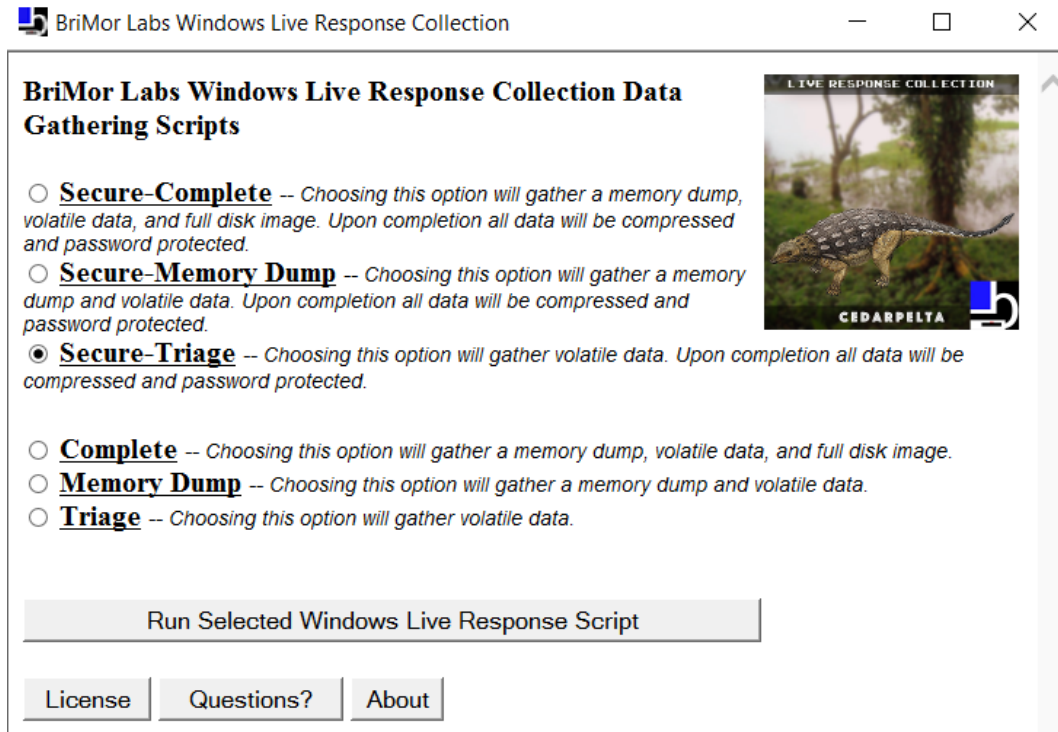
BriMor Labs Windows Live Response Collection

BriMor Labs Windows Live Response Collection Data Gathering Scripts

LIVE RESPONSE COLLECTION

CEDARPELTA

○ Secure-Complete -- Choosing this option will gather a memory dump, volatile data, and full disk image. Upon completion all data will be compressed and password protected.

○ Secure-Memory Dump -- Choosing this option will gather a memory dump and volatile data. Upon completion all data will be compressed and password protected.

◉ Secure-Triage -- Choosing this option will gather volatile data. Upon completion all data will be compressed and password protected.

○ Complete -- Choosing this option will gather a memory dump, volatile data, and full disk image.

○ Memory Dump -- Choosing this option will gather a memory dump and volatile data.

○ Triage -- Choosing this option will gather volatile data.

Run Selected Windows Live Response Script

License Questions? About